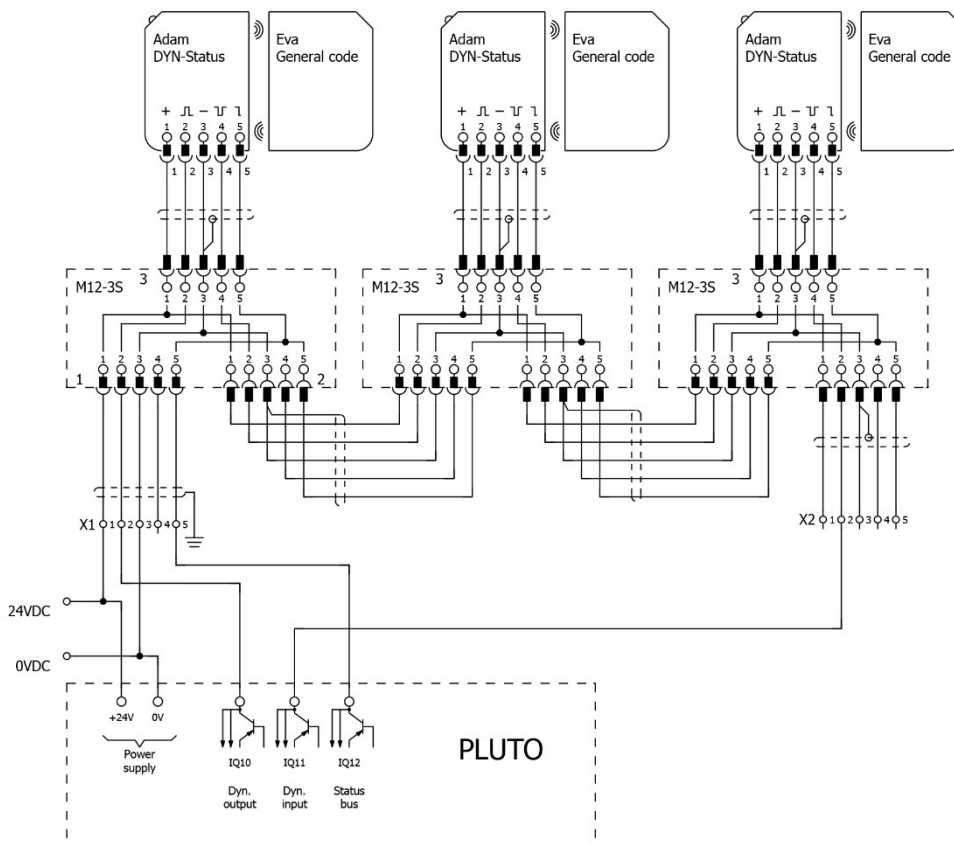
Adam
DYN-Status

Eva
General code

+ ⎍ – ⎍ ⌉
1 2 3 4 5

1 2 3 4 5

Adam
DYN-Status

Eva
General code

+ ⎍ – ⎍ ⌉
1 2 3 4 5

1 2 3 4 5

Adam
DYN-Status

Eva
General code

+ ⎍ – ⎍ ⌉
1 2 3 4 5

1 2 3 4 5

M12-3S 3
1 2 3 4 5
1 2 3 4 5 1 2 3 4 5
1 2

M12-3S 3
1 2 3 4 5
1 2 3 4 5 1 2 3 4 5

M12-3S 3
1 2 3 4 5
1 2 3 4 5 1 2 3 4 5

X1 1 2 3 4 5

X2 1 2 3 4 5

24VDC

0VDC

+24V 0V
Power supply

IQ10
Dyn. output

IQ11
Dyn. input

IQ12
Status bus

PLUTO